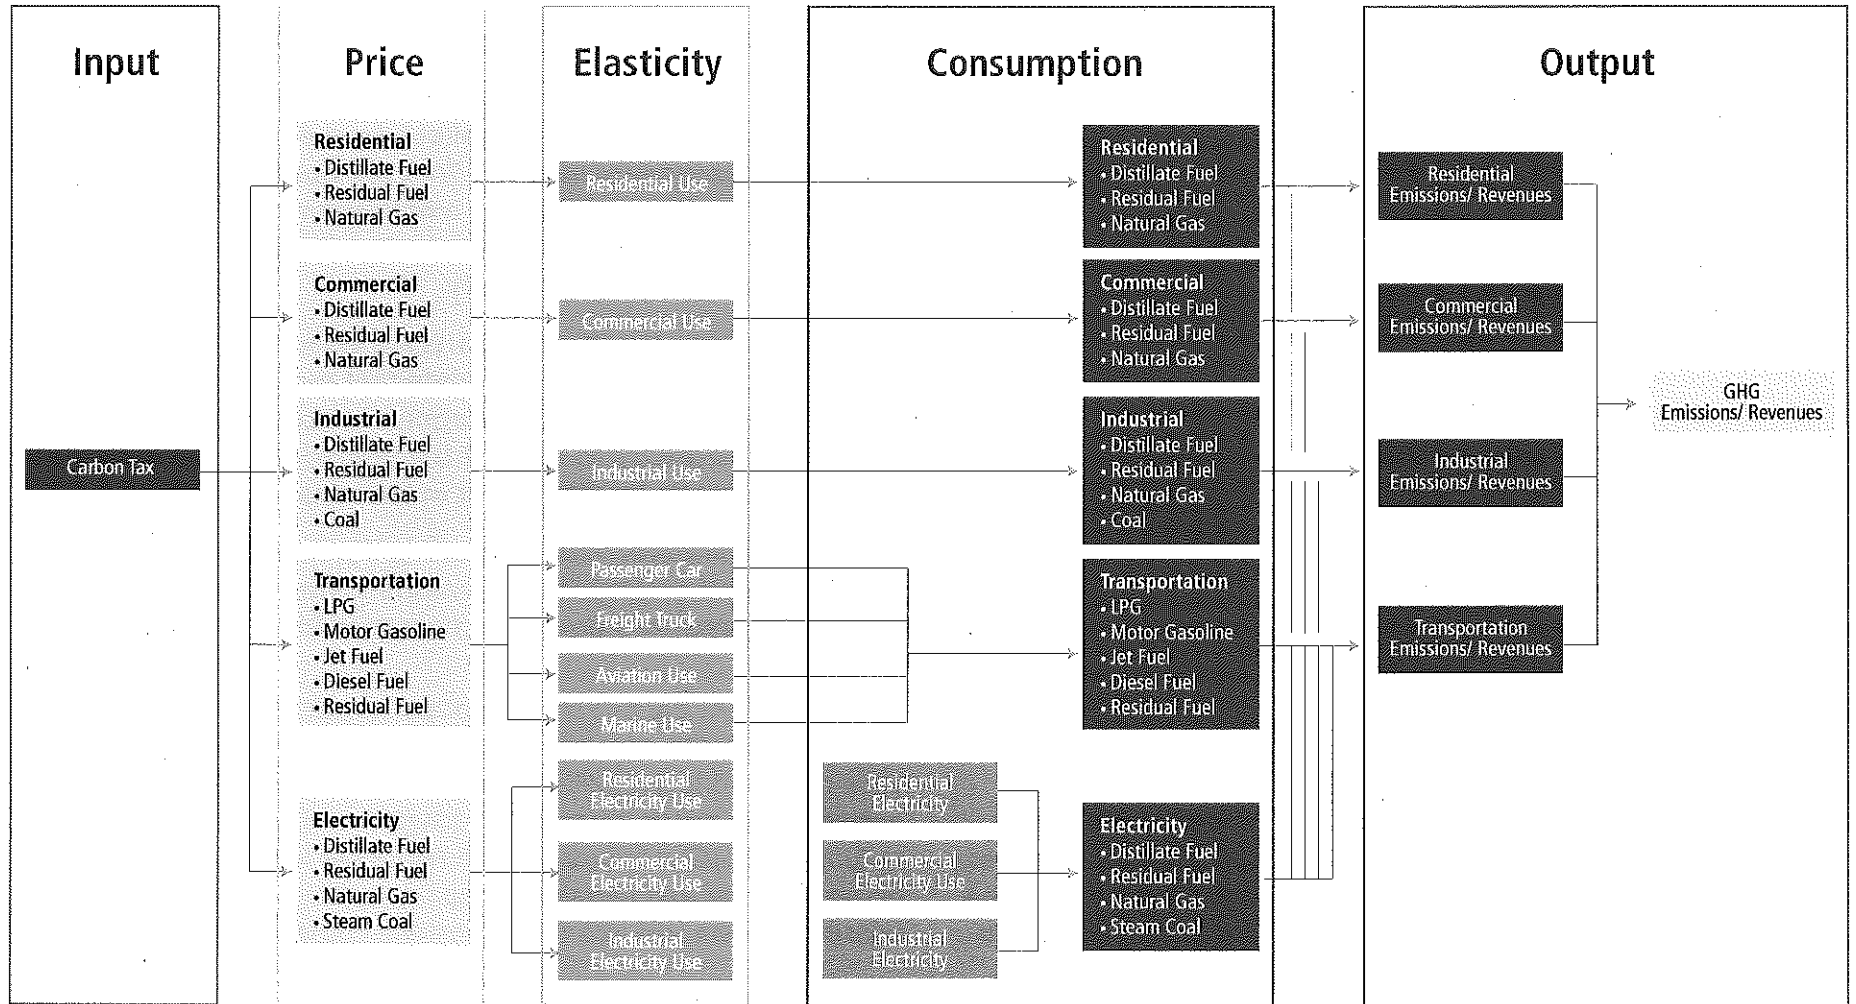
Input

Price

Elasticity

Consumption

Output

Carbon Tax

Residential
• Distillate Fuel
• Residual Fuel
• Natural Gas

Commercial
• Distillate Fuel
• Residual Fuel
• Natural Gas

Industrial
• Distillate Fuel
• Residual Fuel
• Natural Gas
• Coal

Transportation
• LPG
• Motor Gasoline
• Jet Fuel
• Diesel Fuel
• Residual Fuel

Electricity
• Distillate Fuel
• Residual Fuel
• Natural Gas
• Steam Coal

Residential Use

Commercial Use

Industrial Use

Passenger Car

Freight Truck

Aviation Use

Marine Use

Residential Electricity Use

Commercial Electricity Use

Industrial Electricity Use

Residential
• Distillate Fuel
• Residual Fuel
• Natural Gas

Commercial
• Distillate Fuel
• Residual Fuel
• Natural Gas

Industrial
• Distillate Fuel
• Residual Fuel
• Natural Gas
• Coal

Transportation
• LPG
• Motor Gasoline
• Jet Fuel
• Diesel Fuel
• Residual Fuel

Residential Electricity

Commercial Electricity Use

Industrial Electricity

Electricity
• Distillate Fuel
• Residual Fuel
• Natural Gas
• Steam Coal

Residential Emissions/ Revenues

Commercial Emissions/ Revenues

Industrial Emissions/ Revenues

Transportation Emissions/ Revenues

GHG Emissions/ Revenues